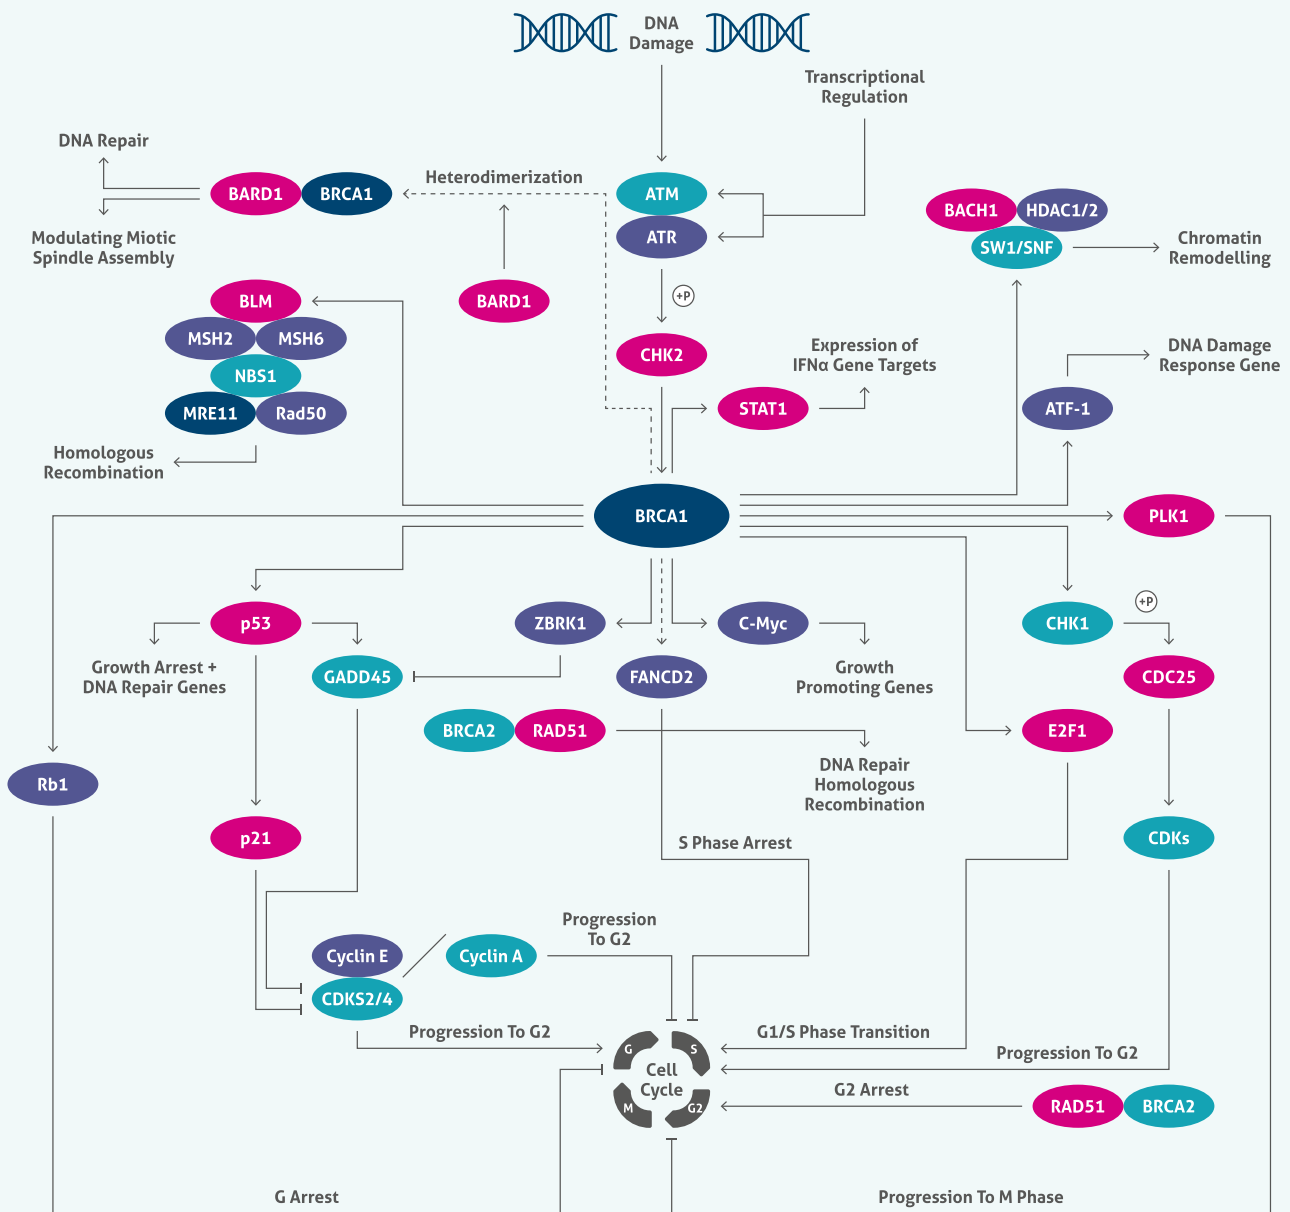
DNA Damage

Transcriptional Regulation

DNA Repair

BARD1 BRCA1

Heterodimerization

ATM

ATR

BACH1 HDAC1/2

SW1/SNF

Chromatin Remodelling

Modulating Miotic Spindle Assembly

BARD1

BLM

MSH2 MSH6

NBS1

MRE11 Rad50

+P

CHK2

Expression of IFNα Gene Targets

STAT1

DNA Damage Response Gene

ATF-1

Homologous Recombination

BRCA1

PLK1

p53

ZBRK1

C-Myc

CHK1

+P

Growth Arrest + DNA Repair Genes

GADD45

FANCD2

Growth Promoting Genes

CDC25

BRCA2 RAD51

E2F1

Rb1

DNA Repair Homologous Recombination

p21

S Phase Arrest

CDKs

Progression To G2

Cyclin E

Cyclin A

CDKS2/4

Progression To G2

G1/S Phase Transition

Progression To G2

G S Cell Cycle M G2

G2 Arrest

RAD51 BRCA2

G Arrest

Progression To M Phase